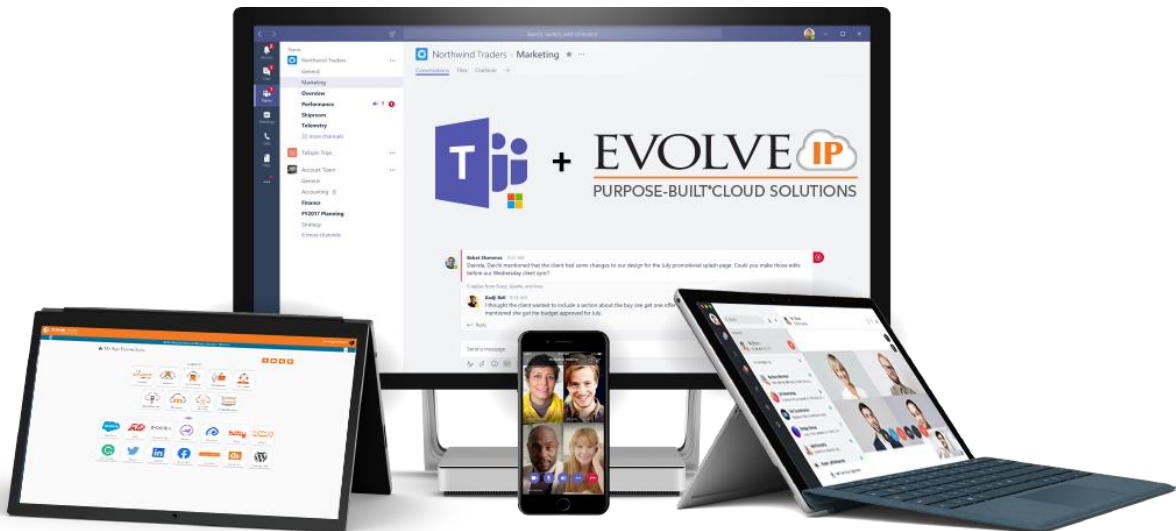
Search, teams, and commands

Teams
Northwind Traders
General
Marketing
Overview
Performance
Shiproom
Telemetry
22 more channels
Tailspin Toys
Account Team
General
Accounting
Finance
FY2017 Planning
Strategy
6 more channels

Northwind Traders › Marketing
Conversations Files Contoso +

EVOLVE IP
PURPOSE-BUILT CLOUD SOLUTIONS

Babak Shammas
Daniela, Dacchi mentioned that the client had some changes to our design for the July promotional splash page. Could you make those edits before our Wednesday client sync?

Kadji Bell
I thought the client wanted to include a section about the buy one get one offer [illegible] mentioned she got the budget approved for July.

Reply

Start a new message

My App Favorites